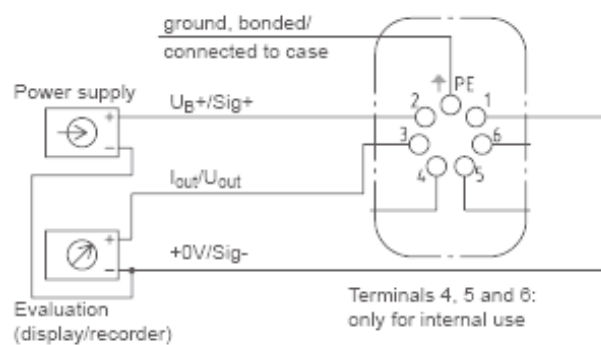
ground, bonded/
connected to case

Power supply

$U_B$+/Sig+

PE

2

1

3

6

4

5

+

–

$I_{out}$/$U_{out}$

+

–

+0V/Sig-

Evaluation
(display/recorder)

Terminals 4, 5 and 6:
only for internal use